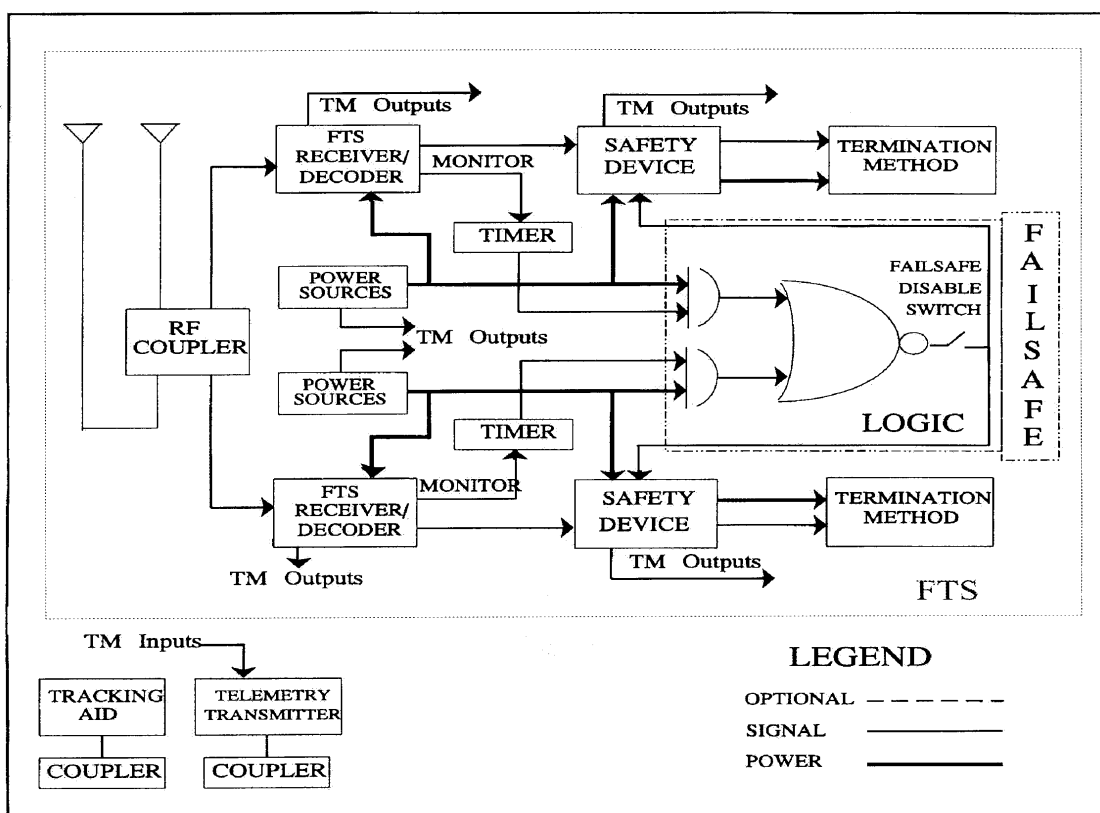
TM Outputs

FTS RECEIVER/ DECODER

MONITOR

TM Outputs

SAFETY DEVICE

TERMINATION METHOD

TIMER

POWER SOURCES

TM Outputs

RF COUPLER

POWER SOURCES

FAILSAFE DISABLE SWITCH

F A I L S A F E

LOGIC

TIMER

FTS RECEIVER/ DECODER

MONITOR

SAFETY DEVICE

TERMINATION METHOD

TM Outputs

TM Outputs

FTS

TM Inputs

TRACKING AID

TELEMETRY TRANSMITTER

COUPLER

COUPLER

LEGEND

OPTIONAL

SIGNAL

POWER